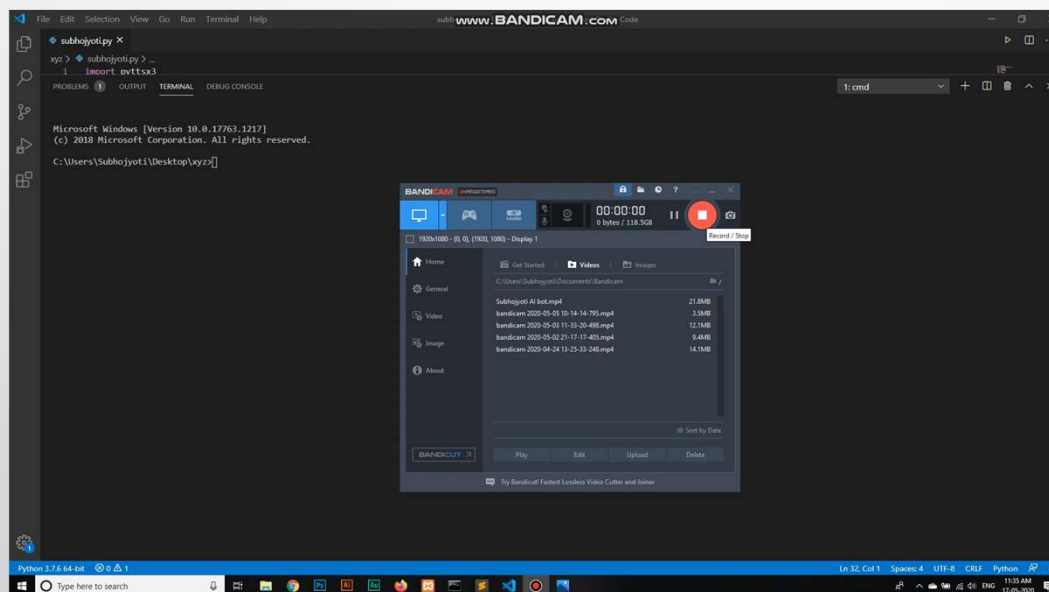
File Edit Selection View Go Run Terminal Help
subh www.BANDICAM.com Code

subhojyoti.py ×

xyz > subhojyoti.py > ...
1 import pyttsx3

PROBLEMS 1 OUTPUT TERMINAL DEBUG CONSOLE

1: cmd

Microsoft Windows [Version 10.0.17763.1217]
(c) 2018 Microsoft Corporation. All rights reserved.

C:\Users\Subhojyoti\Desktop\xyz>

BANDICAM UNREGISTERED

00:00:00
0 bytes / 118.5GB

Record / Stop

1920x1080 - (0, 0), (1920, 1080) - Display 1

Home
General
Video
Image
About

Get Started Videos Images

C:\Users\Subhojyoti\Documents\Bandicam

| | |
|---|---|
| Subhojyoti AI bot.mp4 | 21.8MB |
| bandicam 2020-05-05 10-14-14-795.mp4 | 3.5MB |
| bandicam 2020-05-03 11-33-20-498.mp4 | 12.1MB |
| bandicam 2020-05-02 21-17-17-405.mp4 | 9.4MB |
| bandicam 2020-04-24 13-25-33-248.mp4 | 14.1MB |

Sort by Date

BANDICUT

Play Edit Upload Delete

Try Bandicut! Fastest Lossless Video Cutter and Joiner

Python 3.7.6 64-bit ⊗ 0 ⚠ 1

Ln 32, Col 1 Spaces: 4 UTF-8 CRLF Python

Type here to search

ENG 11:35 AM 17-05-2020